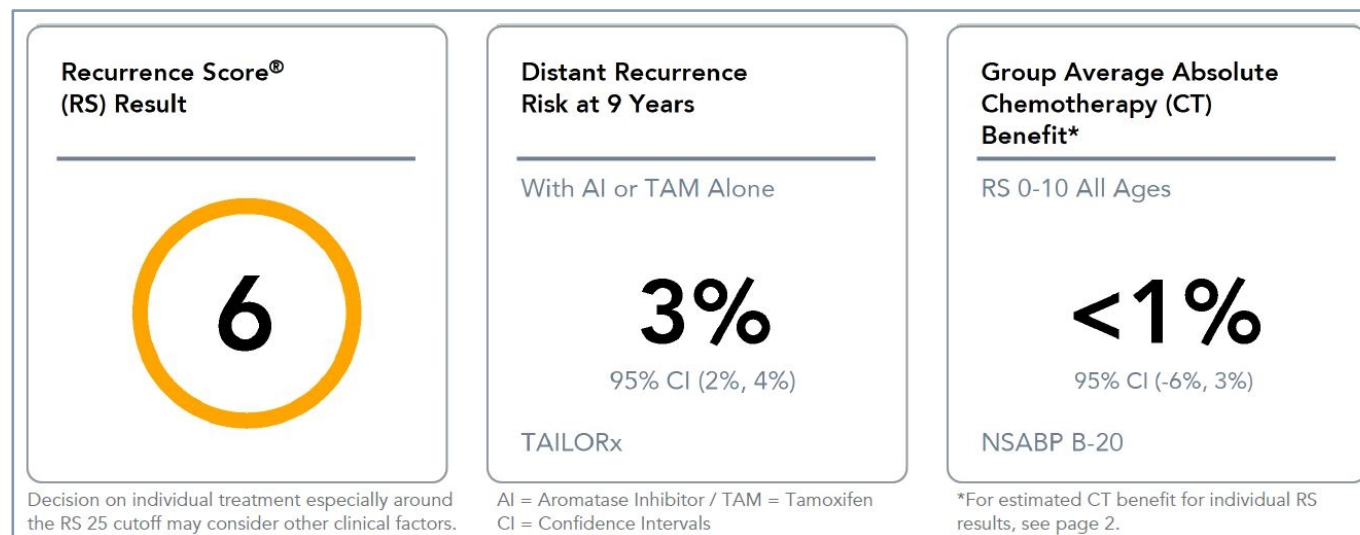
Recurrence Score®
(RS) Result

6

Decision on individual treatment especially around the RS 25 cutoff may consider other clinical factors.

Distant Recurrence
Risk at 9 Years

With AI or TAM Alone

3%

95% CI (2%, 4%)

TAILORx

AI = Aromatase Inhibitor / TAM = Tamoxifen
CI = Confidence Intervals

Group Average Absolute
Chemotherapy (CT)
Benefit*

RS 0-10 All Ages

<1%

95% CI (-6%, 3%)

NSABP B-20

*For estimated CT benefit for individual RS results, see page 2.